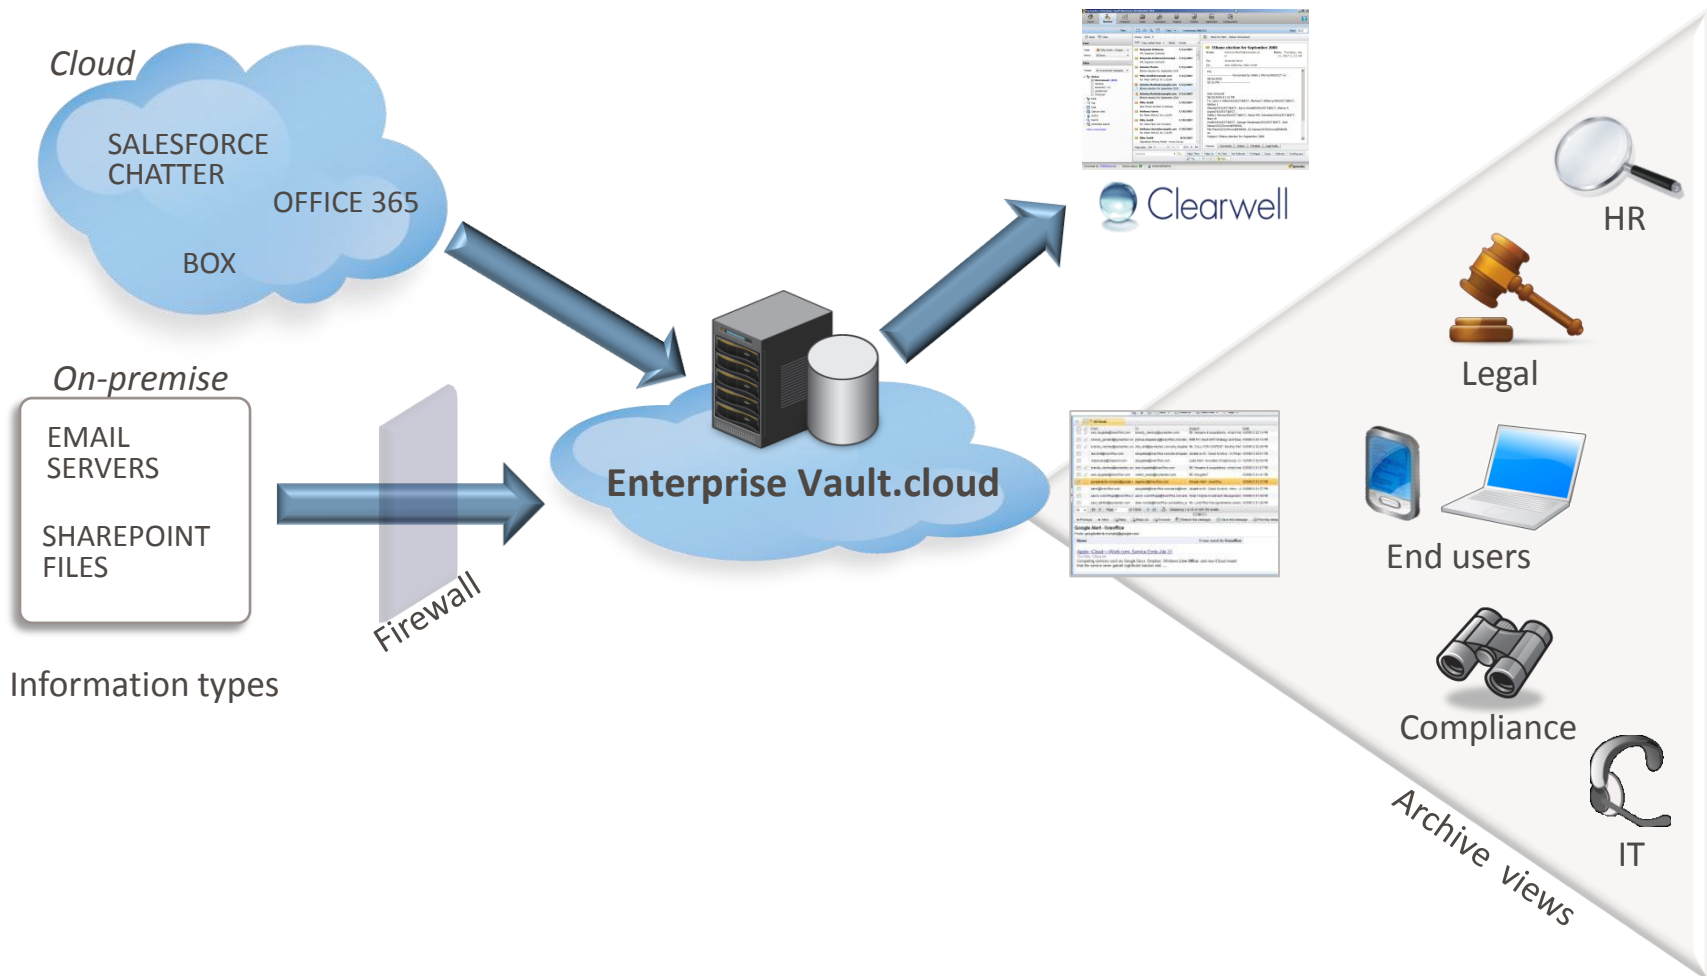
Cloud

SALESFORCE CHATTER

OFFICE 365

BOX

On-premise

EMAIL SERVERS

SHAREPOINT FILES

Information types

Firewall

Enterprise Vault.cloud

Clearwell

HR

Legal

End users

Compliance

IT

Archive views